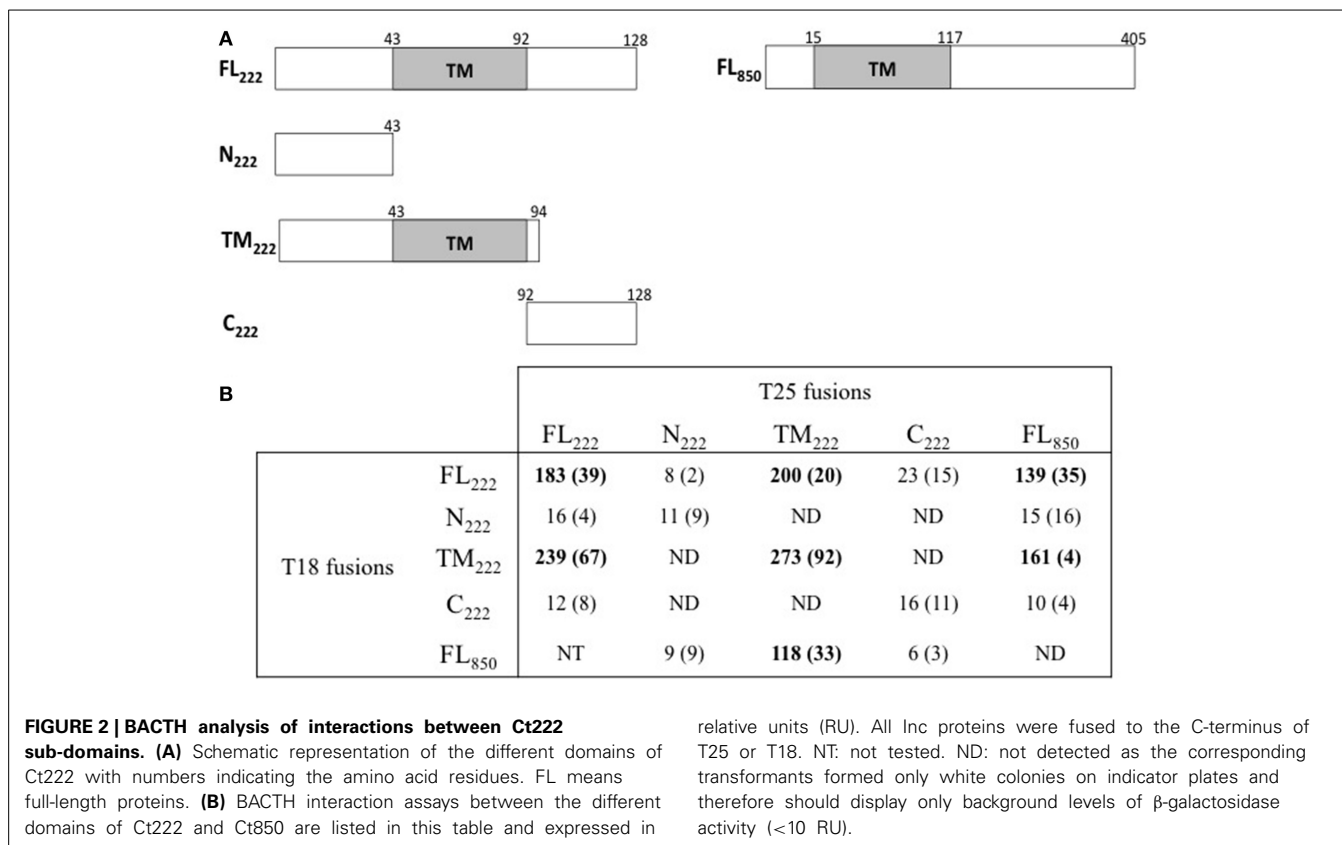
A

$FL_{222}$ 43 92 128 TM

$FL_{850}$ 15 117 405 TM

$N_{222}$ 43

$TM_{222}$ 43 94 TM

$C_{222}$ 92 128

B

| | | T25 fusions | | | | |
|---|---|---|---|---|---|---|
| | | $FL_{222}$ | $N_{222}$ | $TM_{222}$ | $C_{222}$ | $FL_{850}$ |
| T18 fusions | $FL_{222}$ | **183 (39)** | 8 (2) | **200 (20)** | 23 (15) | **139 (35)** |
| | $N_{222}$ | 16 (4) | 11 (9) | ND | ND | 15 (16) |
| | $TM_{222}$ | **239 (67)** | ND | **273 (92)** | ND | **161 (4)** |
| | $C_{222}$ | 12 (8) | ND | ND | 16 (11) | 10 (4) |
| | $FL_{850}$ | NT | 9 (9) | **118 (33)** | 6 (3) | ND |

**FIGURE 2 | BACTH analysis of interactions between Ct222 sub-domains. (A)** Schematic representation of the different domains of Ct222 with numbers indicating the amino acid residues. FL means full-length proteins. **(B)** BACTH interaction assays between the different domains of Ct222 and Ct850 are listed in this table and expressed in relative units (RU). All Inc proteins were fused to the C-terminus of T25 or T18. NT: not tested. ND: not detected as the corresponding transformants formed only white colonies on indicator plates and therefore should display only background levels of β-galactosidase activity (<10 RU).